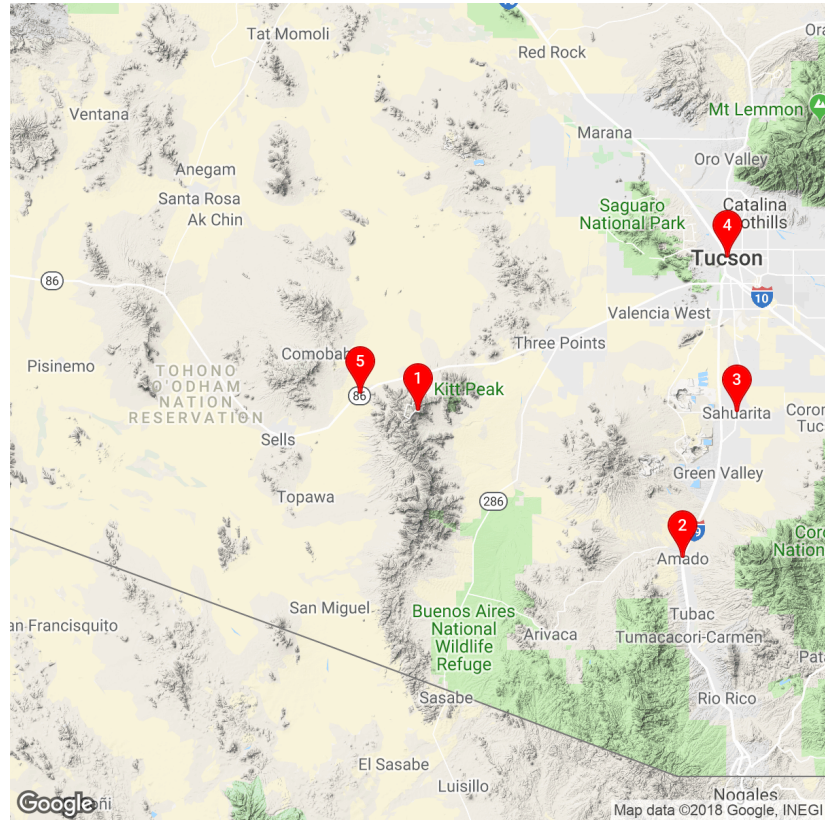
Tat Momoli
Red Rock
Ora
Ventana
Marana
Mt Lemmon
Anegam
Oro Valley
Santa Rosa
Ak Chin
Saguaro National Park
Catalina Foothills
4
Tucson
86
10
Valencia West
Pisinemo
Comobabi
5
TOHONO O'ODHAM NATION RESERVATION
1
Kitt Peak
Three Points
3
Sahuarita
Coron Tuc
86
Sells
Green Valley
Topawa
286
2
Amado
Coro Natio
San Miguel
Buenos Aires National Wildlife Refuge
Tubac
an Francisquito
Arivaca
Tumacacori-Carmen
Pata
Rio Rico
Sasabe
El Sasabe
Luisillo
Nogales
Google
Map data ©2018 Google, INEGI